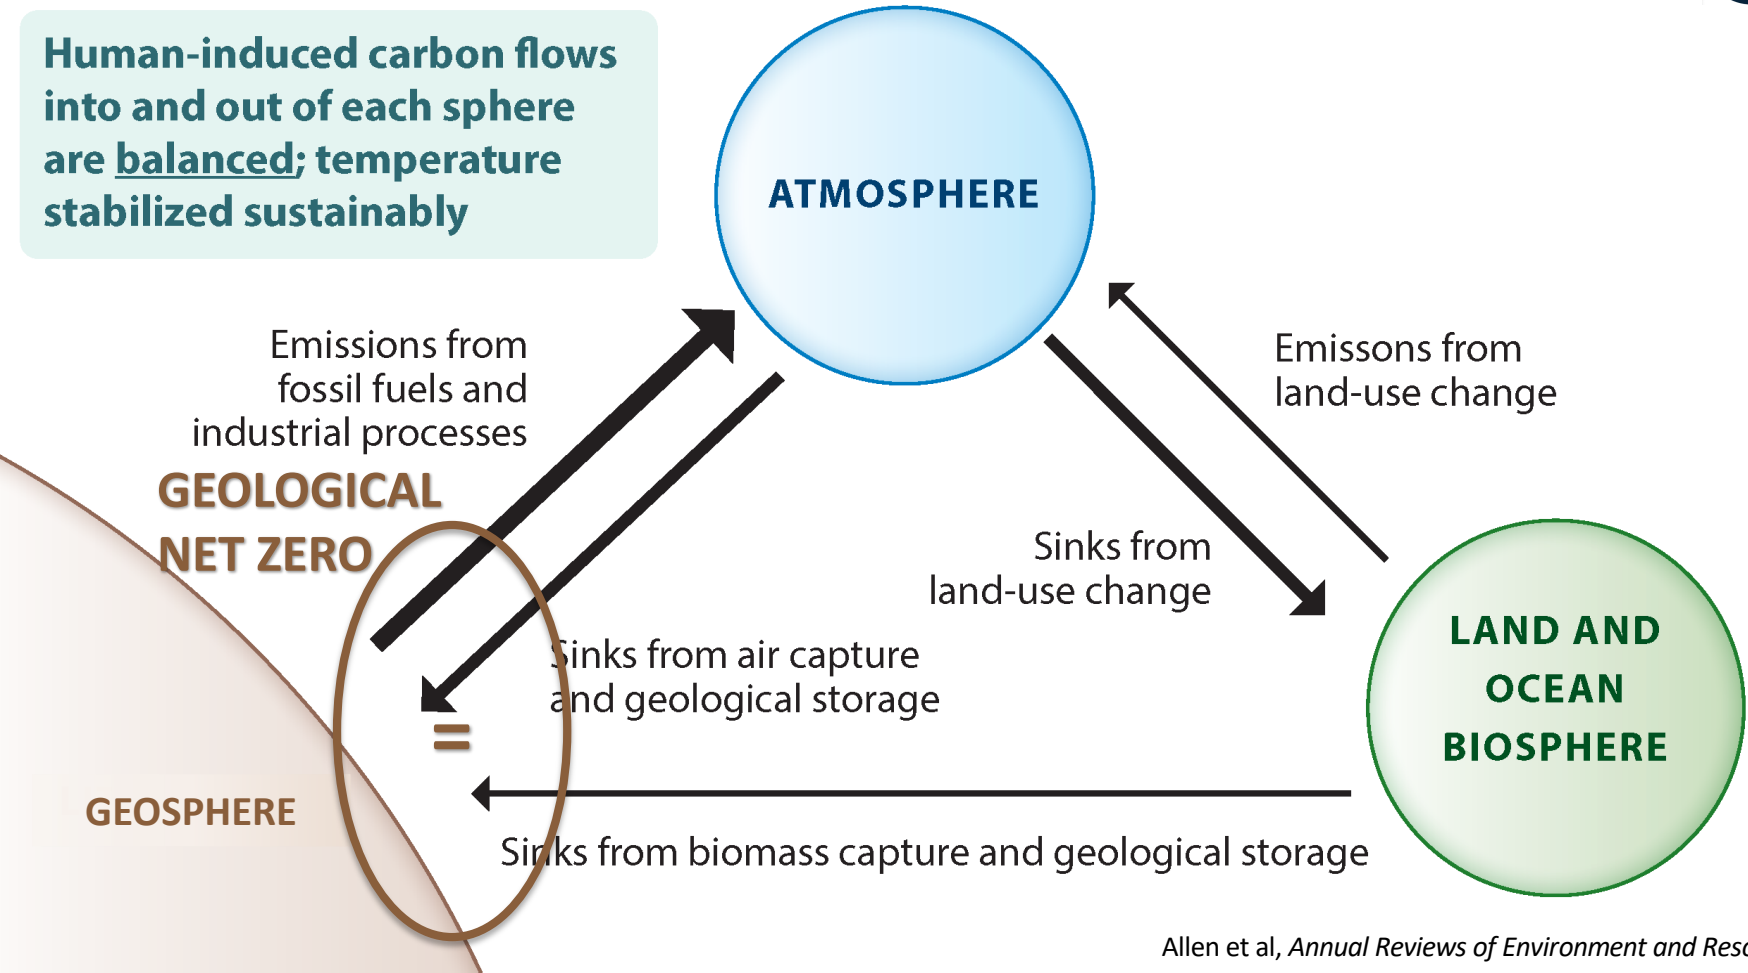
Human-induced carbon flows into and out of each sphere are balanced; temperature stabilized sustainably

ATMOSPHERE

Emissions from fossil fuels and industrial processes

GEOLOGICAL NET ZERO

Emissons from land-use change

Sinks from land-use change

Sinks from air capture and geological storage

=

LAND AND OCEAN BIOSPHERE

GEOSPHERE

Sinks from biomass capture and geological storage

Allen et al, *Annual Reviews of Environment and Reso*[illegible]